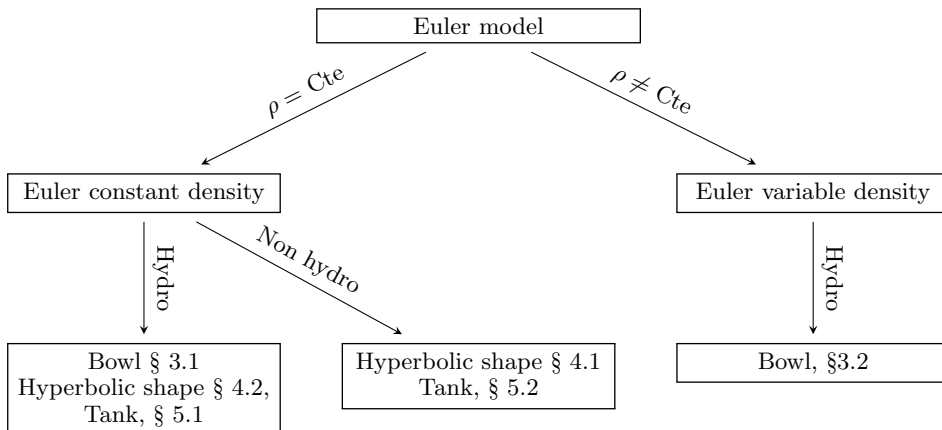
Euler model

$\rho = \text{Cte}$

$\rho \neq \text{Cte}$

Euler constant density

Euler variable density

Hydro

Non hydro

Hydro

Bowl § 3.1
Hyperbolic shape § 4.2,
Tank, § 5.1

Hyperbolic shape § 4.1
Tank, § 5.2

Bowl, §3.2